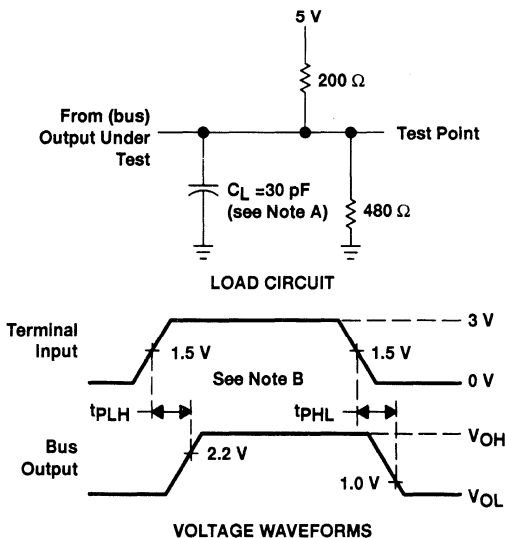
5 V

200 Ω

From (bus) Output Under Test

Test Point

$C_L$ =30 pF (see Note A)

480 Ω

LOAD CIRCUIT

Terminal Input

1.5 V

1.5 V

3 V

0 V

See Note B

$t_{PLH}$

$t_{PHL}$

Bus Output

2.2 V

1.0 V

$V_{OH}$

$V_{OL}$

VOLTAGE WAVEFORMS